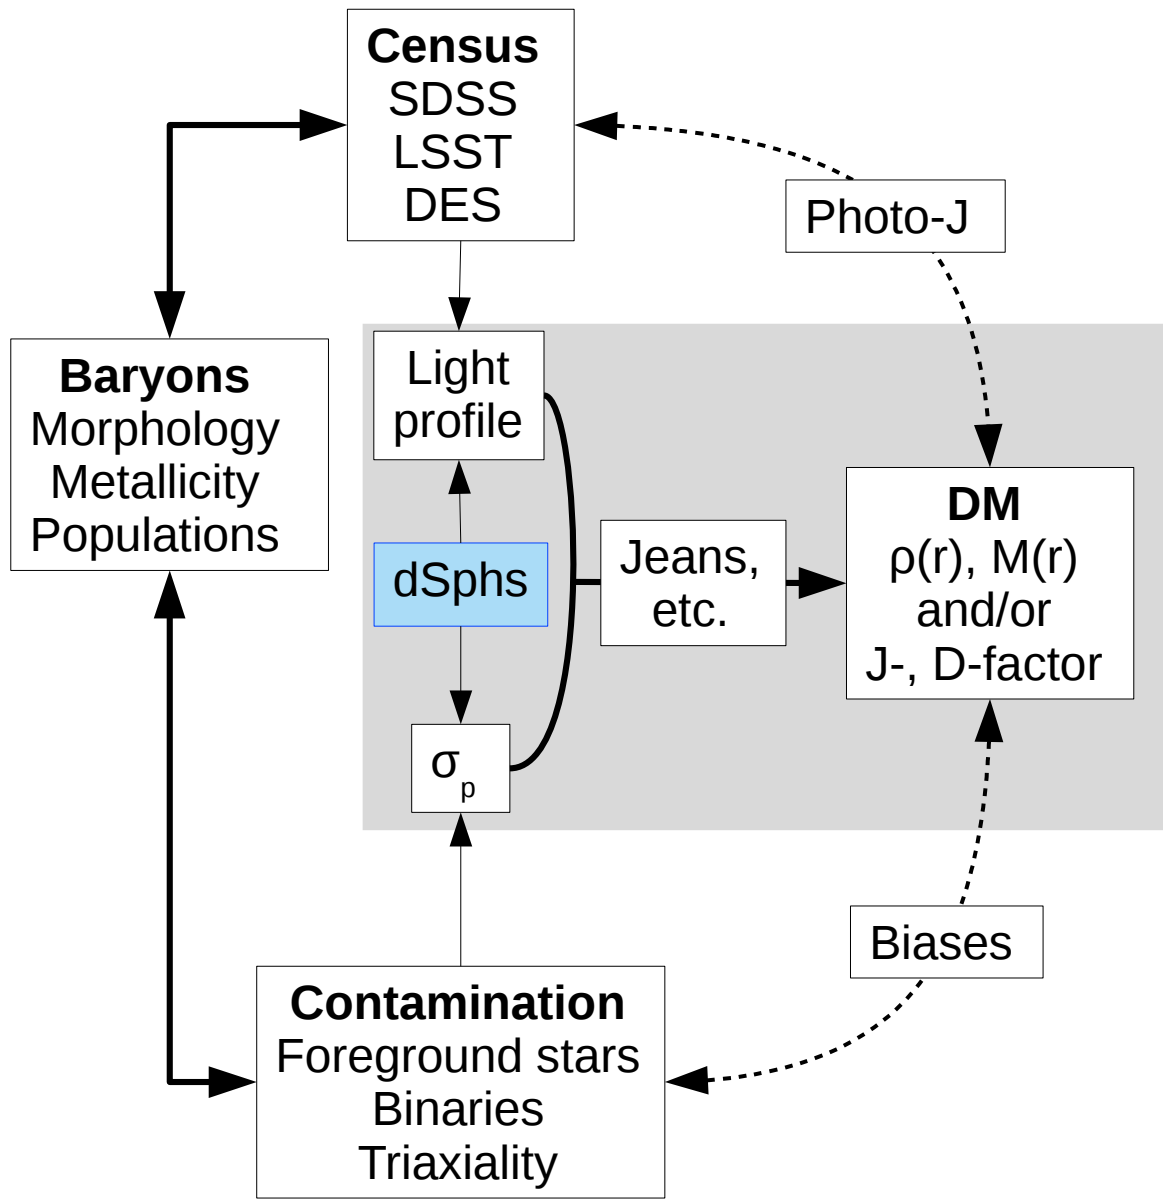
Census
SDSS
LSST
DES

Photo-J

Baryons
Morphology
Metallicity
Populations

Light profile

dSphs

$\sigma_p$

Jeans, etc.

DM
ρ(r), M(r)
and/or
J-, D-factor

Biases

Contamination
Foreground stars
Binaries
Triaxiality